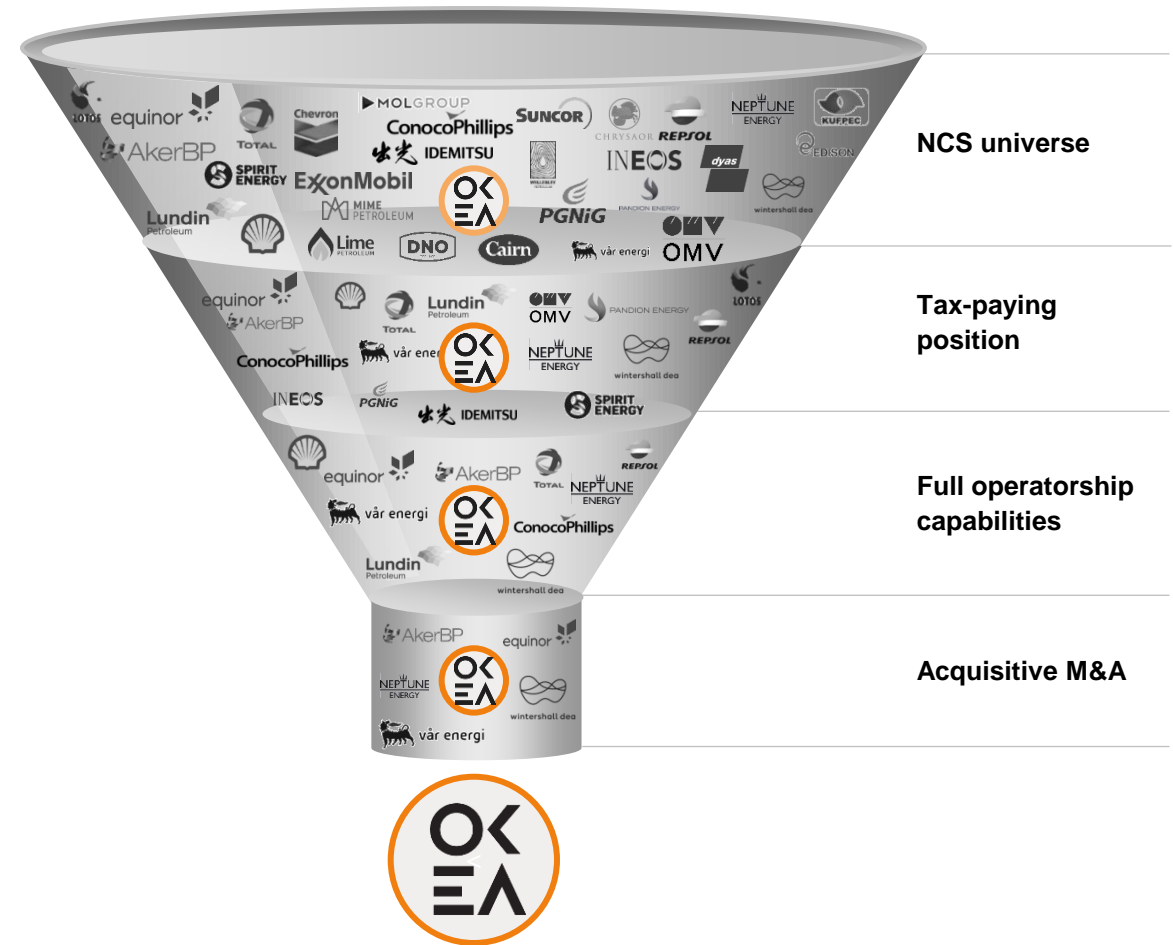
LOTOS equinor TOTAL Chevron MOLGROUP ConocoPhillips SUNCOR CHRYSAOR REPSOL NEPTUNE ENERGY KUFPEC EDISON
AkerBP SPIRIT ENERGY ExxonMobil IDEMITSU INEOS dyas
MIME PETROLEUM PGNiG PANDION ENERGY wintershall dea
Lundin Petroleum Lime PETROLEUM DNO Cairn vår energi OMV
OKEA

NCS universe

equinor AkerBP TOTAL Lundin Petroleum OMV PANDION ENERGY LOTOS REPSOL
ConocoPhillips vår energi NEPTUNE ENERGY wintershall dea
INEOS PGNiG IDEMITSU SPIRIT ENERGY
OKEA

Tax-paying position

equinor AkerBP TOTAL REPSOL NEPTUNE ENERGY
vår energi ConocoPhillips
Lundin Petroleum wintershall dea
OKEA

Full operatorship capabilities

AkerBP equinor
NEPTUNE ENERGY wintershall dea
vår energi
OKEA

Acquisitive M&A

OKEA